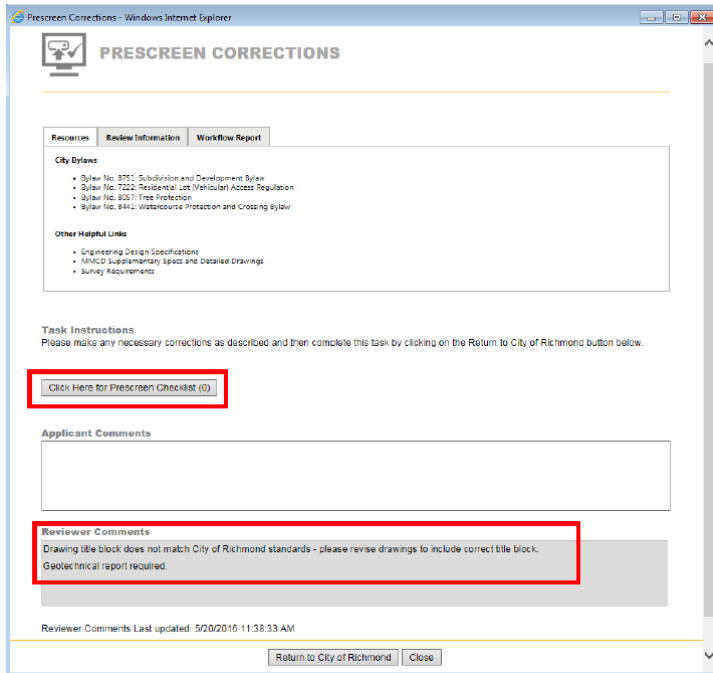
Prescreen Corrections - Windows Internet Explorer

PRESCREEN CORRECTIONS

Resources | Review Information | Workflow Report

City Bylaws

- Bylaw No. 8751: Subdivision and Development Bylaw
- Bylaw No. 7222: Residential Lot (Vehicular) Access Regulation
- Bylaw No. 8057: Tree Protection
- Bylaw No. 8441: Watercourse Protection and Crossing Bylaw

Other Helpful Links

- Engineering Design Specifications
- MMCD Supplementary Specs and Detailed Drawings
- Survey Requirements

Task Instructions
Please make any necessary corrections as described and then complete this task by clicking on the Return to City of Richmond button below.

Click Here for Prescreen Checklist (0)

Applicant Comments

Reviewer Comments
Drawing title block does not match City of Richmond standards - please revise drawings to include correct title block.
Geotechnical report required.

Reviewer Comments Last updated: 5/20/2016 11:38:33 AM

Return to City of Richmond | Close